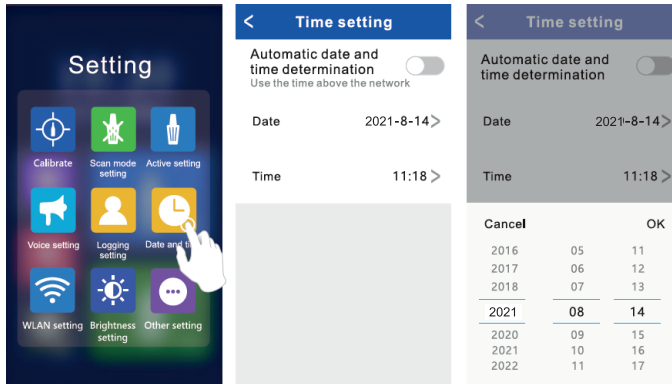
Setting

Calibrate

Scan mode setting

Active setting

Voice setting

Logging setting

Date and ti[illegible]

WLAN setting

Brightness setting

Other setting

<

Time setting

Automatic date and time determination

Use the time above the network

Date

2021-8-14

>

Time

11:18

>

<

Time setting

Automatic date and time determination

Date

2021-8-14

>

Time

11:18

>

Cancel

OK

| 2016 | 05 | 11 |
|---|---|---|
| 2017 | 06 | 12 |
| 2018 | 07 | 13 |
| 2021 | 08 | 14 |
| 2020 | 09 | 15 |
| 2021 | 10 | 16 |
| 2022 | 11 | 17 |